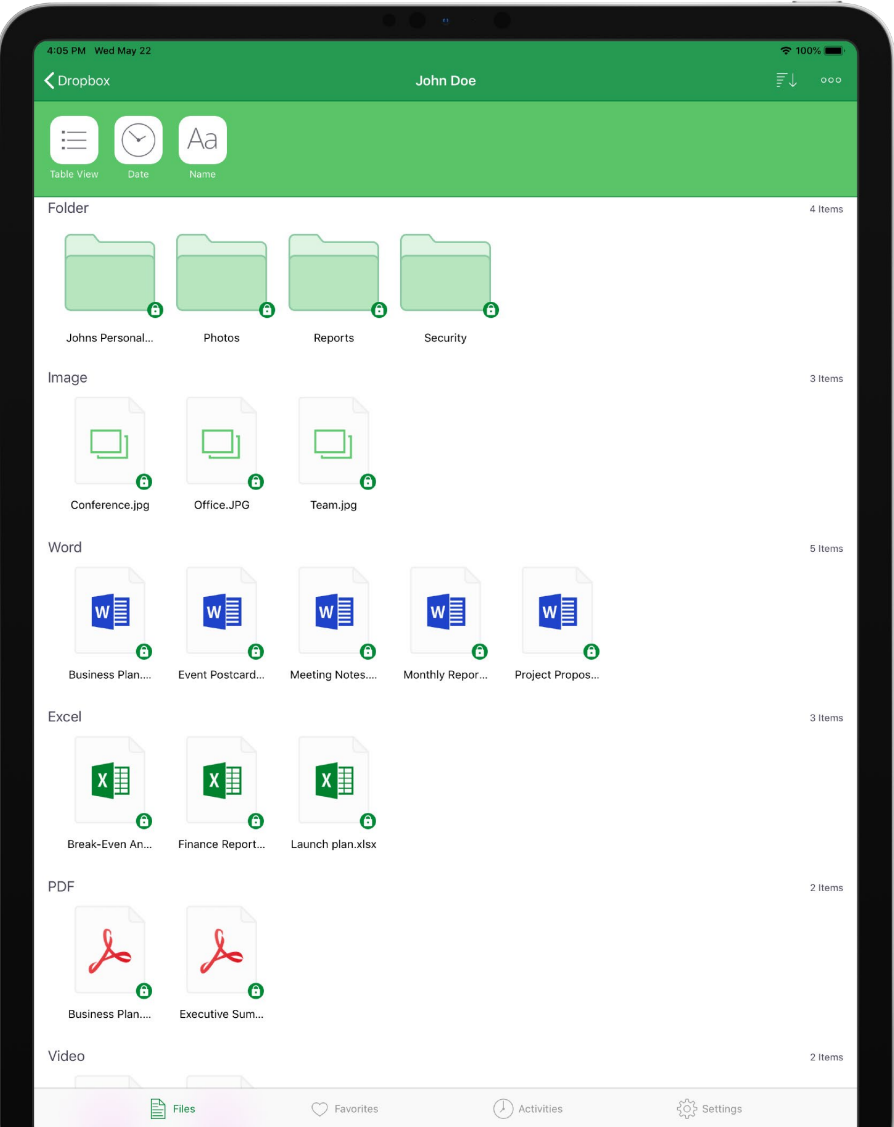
4:05 PM Wed May 22

100%

Dropbox

John Doe

Table View

Date

Aa

Name

Folder

4 Items

Johns Personal...

Photos

Reports

Security

Image

3 Items

Conference.jpg

Office.JPG

Team.jpg

Word

5 Items

W

Business Plan....

W

Event Postcard...

W

Meeting Notes....

W

Monthly Repor...

W

Project Propos...

Excel

3 Items

X

Break-Even An...

X

Finance Report...

X

Launch plan.xlsx

PDF

2 Items

Business Plan....

Executive Sum...

Video

2 Items

Files

Favorites

Activities

Settings